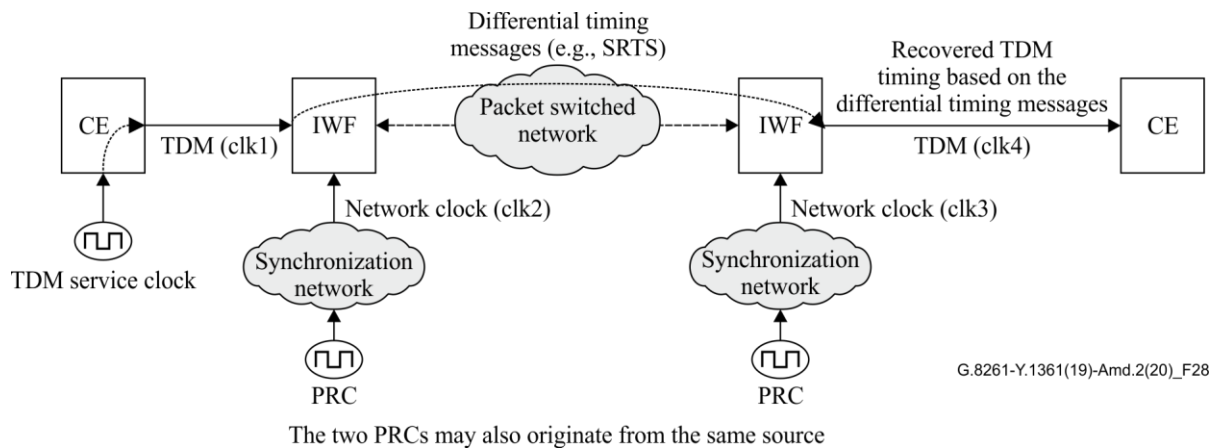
Differential timing messages (e.g., SRTS)

Recovered TDM timing based on the differential timing messages

CE

TDM (clk1)

IWF

Packet switched network

IWF

TDM (clk4)

CE

Network clock (clk2)

Network clock (clk3)

TDM service clock

Synchronization network

Synchronization network

PRC

PRC

G.8261-Y.1361(19)-Amd.2(20)_F28

The two PRCs may also originate from the same source